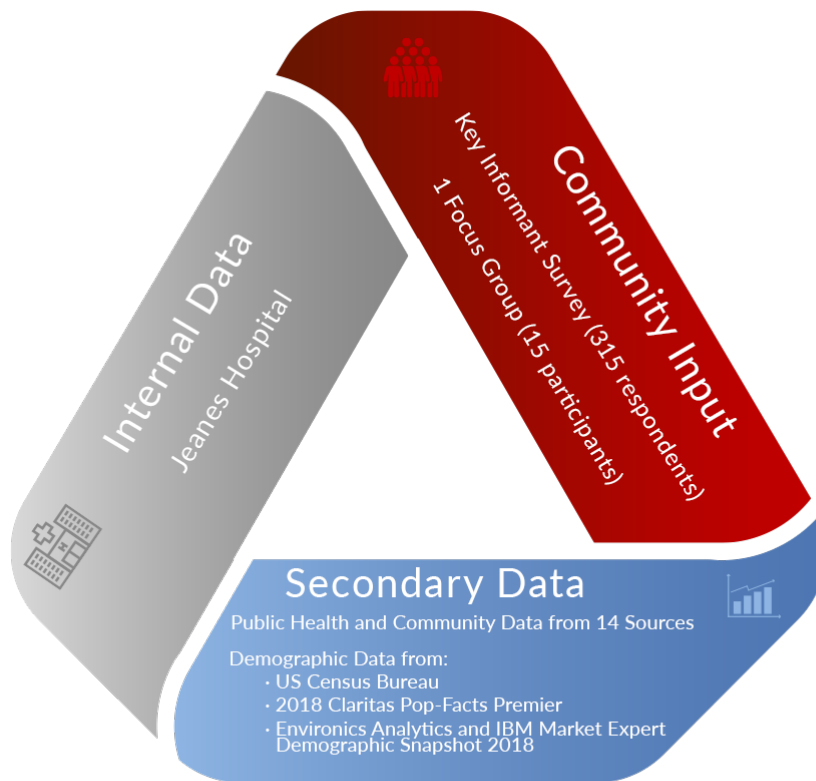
Community Input

Key Informant Survey (315 respondents)

1 Focus Group (15 participants)

Internal Data

Jeanes Hospital

Secondary Data

Public Health and Community Data from 14 Sources

Demographic Data from:
• US Census Bureau
• 2018 Claritas Pop-Facts Premier
• Environics Analytics and IBM Market Expert Demographic Snapshot 2018